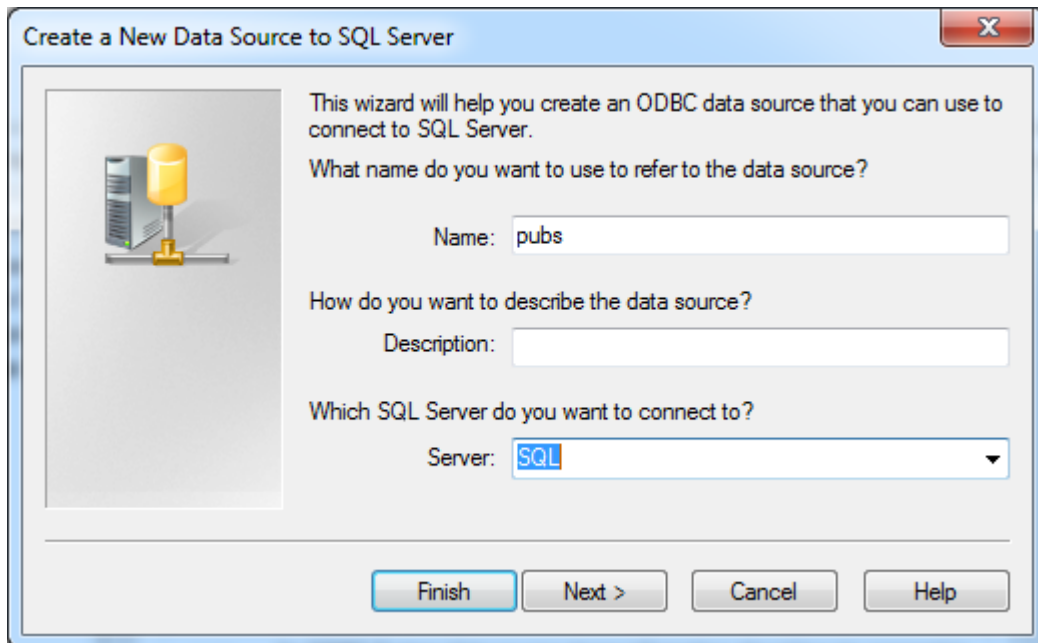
Create a New Data Source to SQL Server

This wizard will help you create an ODBC data source that you can use to connect to SQL Server.

What name do you want to use to refer to the data source?

Name: pubs

How do you want to describe the data source?

Description:

Which SQL Server do you want to connect to?

Server: SQL

Finish | Next > | Cancel | Help